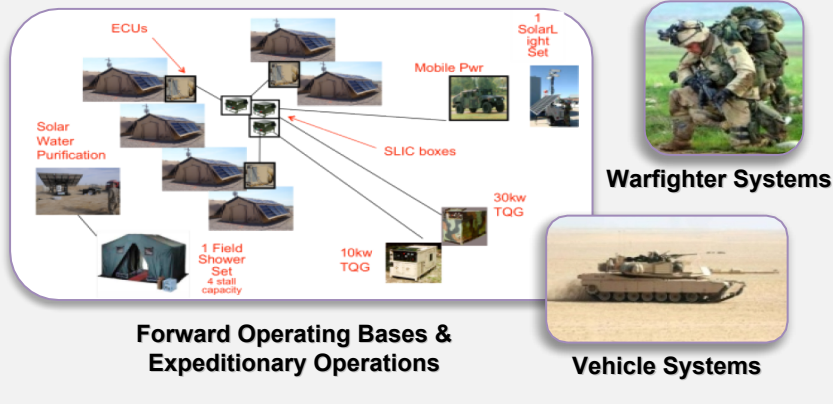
ECUs

1 SolarLight Set

Mobile Pwr

Solar Water Purification

SLIC boxes

30kw TQG

10kw TQG

1 Field Shower Set
4 stall capacity

Forward Operating Bases & Expeditionary Operations

Warfighter Systems

Vehicle Systems